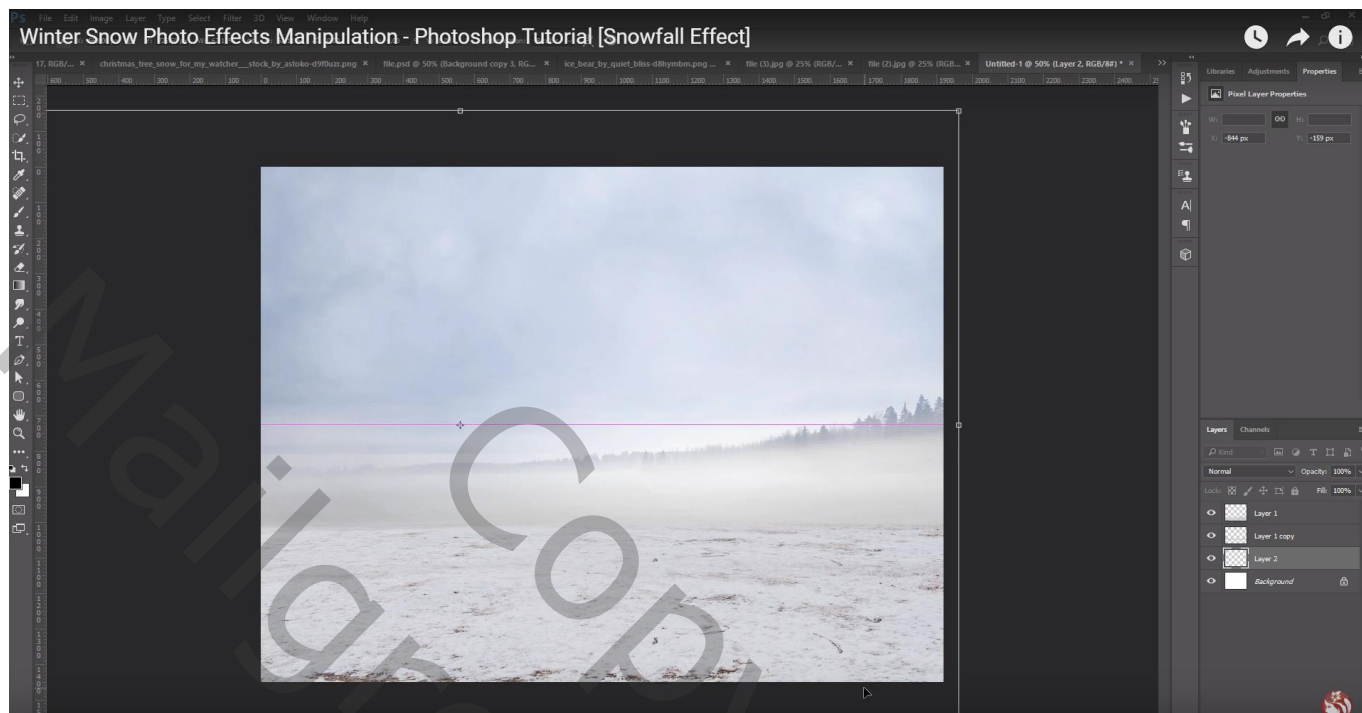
Ps File Edit Image Layer Type Select Filter 3D View Window Help

Winter Snow Photo Effects Manipulation - Photoshop Tutorial [Snowfall Effect]

17, RGB/... × christmas_tree_snow_for_my_watcher__stock_by_astoko-d9f0uzr.png × file.psd @ 50% (Background copy 3, RG... × ice_bear_by_quiet_bliss-d8hymbm.png ... × file (3).jpg @ 25% (RGB/... × file (2).jpg @ 25% (RGB... × Untitled-1 @ 50% (Layer 2, RGB/8#) * ×

600 500 400 300 200 100 0 100 200 300 400 500 600 700 800 900 1000 1100 1200 1300 1400 1500 1600 1700 1800 1900 2000 2100 2200 2300 2400

Libraries Adjustments Properties

Pixel Layer Properties

W: H:

X: -844 px Y: -159 px

Layers Channels

Kind

Normal Opacity: 100%

Lock: Fill: 100%

Layer 1

Layer 1 copy

Layer 2

Background

Mahigraphy Copy